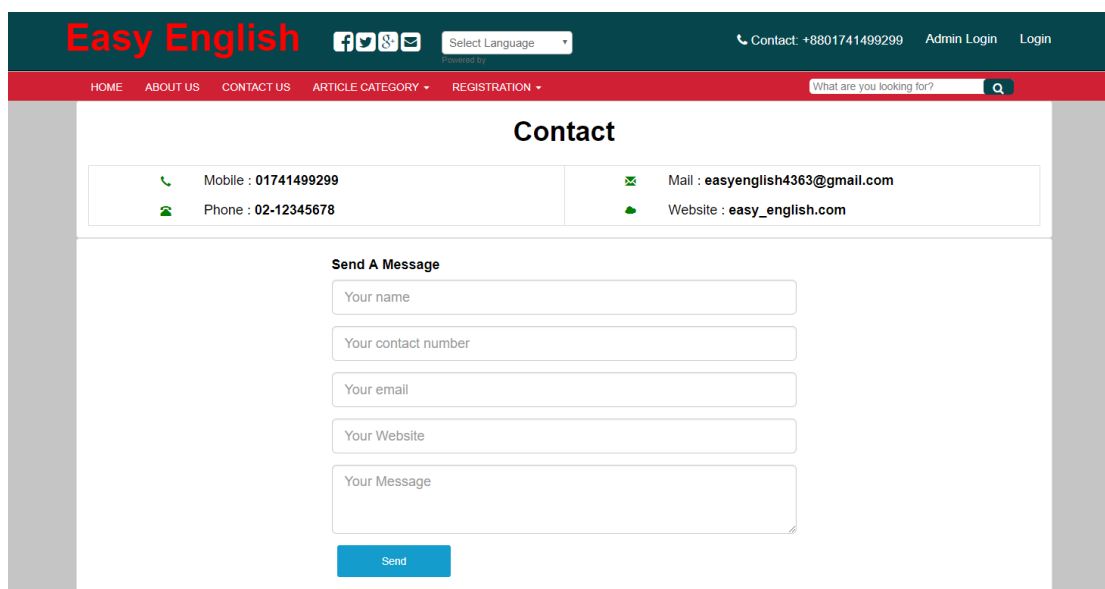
Easy English

Select Language
Powered by

Contact: +8801741499299 Admin Login Login

HOME ABOUT US CONTACT US ARTICLE CATEGORY REGISTRATION

What are you looking for?

Contact

| Mobile : **01741499299** | Mail : **easyenglish4363@gmail.com** |
|---|---|
| Phone : **02-12345678** | Website : **easy_english.com** |

Send A Message

Your name

Your contact number

Your email

Your Website

Your Message

Send